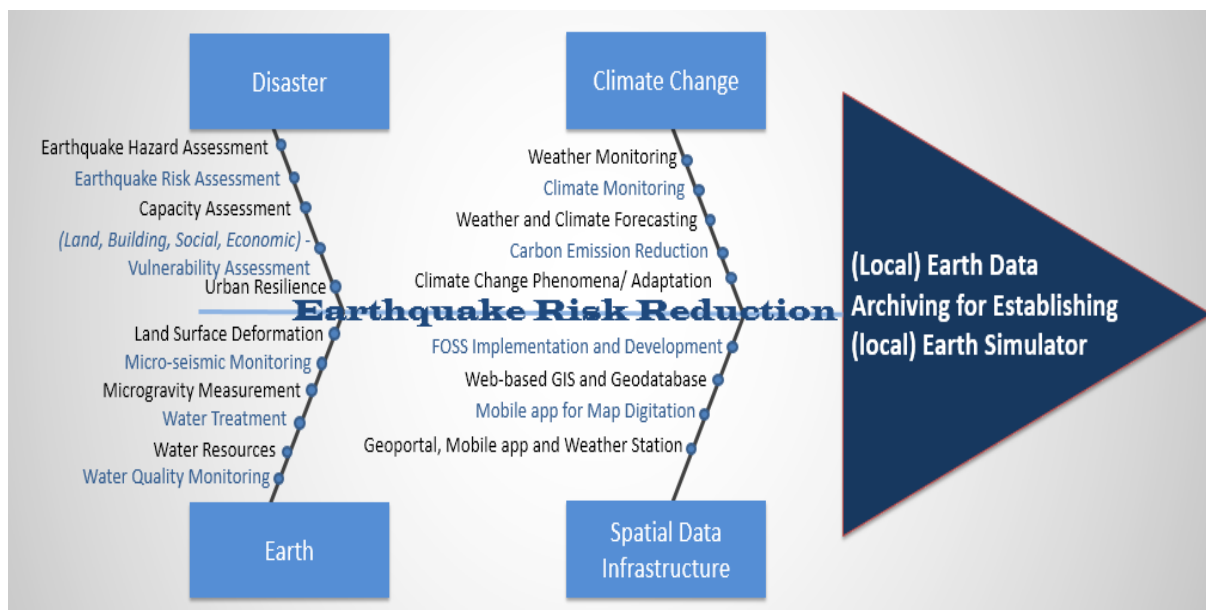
Disaster

Earthquake Hazard Assessment
Earthquake Risk Assessment
Capacity Assessment
(Land, Building, Social, Economic) - Vulnerability Assessment
Urban Resilience

Climate Change

Weather Monitoring
Climate Monitoring
Weather and Climate Forecasting
Carbon Emission Reduction
Climate Change Phenomena/ Adaptation

Earthquake Risk Reduction

(Local) Earth Data Archiving for Establishing (local) Earth Simulator

Land Surface Deformation
Micro-seismic Monitoring
Microgravity Measurement
Water Treatment
Water Resources
Water Quality Monitoring

Earth

FOSS Implementation and Development
Web-based GIS and Geodatabase
Mobile app for Map Digitation
Geoportal, Mobile app and Weather Station

Spatial Data Infrastructure